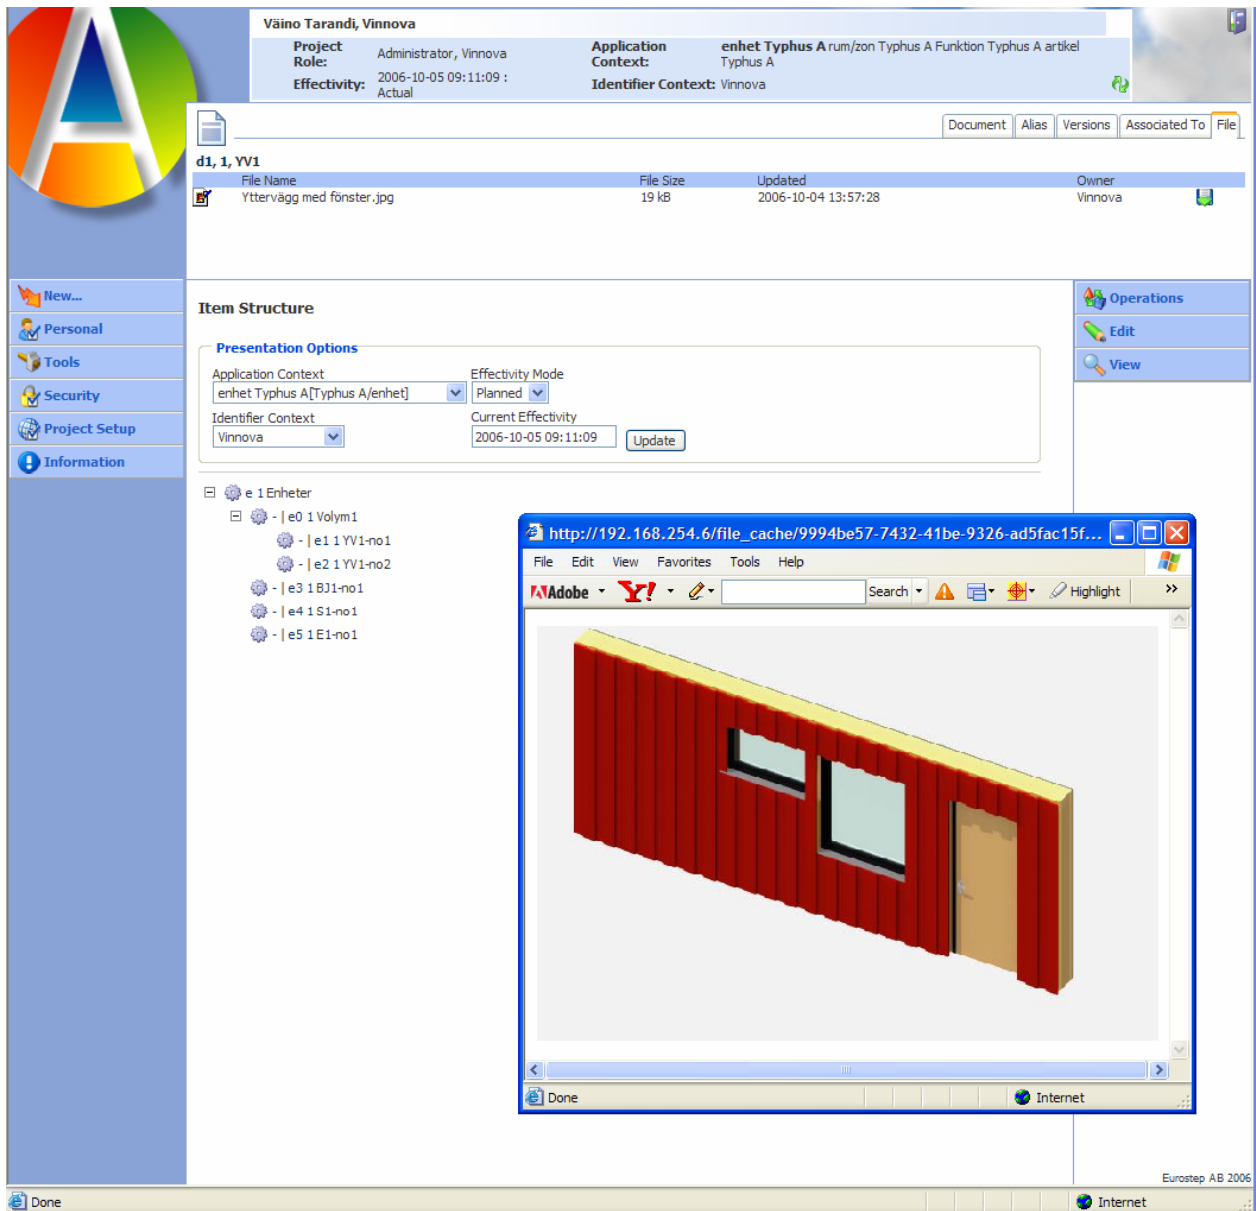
Väino Tarandi, Vinnova

Project Role: Administrator, Vinnova
Effectivity: 2006-10-05 09:11:09 : Actual
Application Context: enhet Typhus A rum/zon Typhus A Funktion Typhus A artikel Typhus A
Identifier Context: Vinnova

Document | Alias | Versions | Associated To | File

d1, 1, YV1

| | File Name | File Size | Updated | Owner |
|---|---|---|---|---|
| | Yttervägg med fönster.jpg | 19 kB | 2006-10-04 13:57:28 | Vinnova |

New...
Personal
Tools
Security
Project Setup
Information

Item Structure

Presentation Options
Application Context
enhet Typhus A[Typhus A/enhet]
Effectivity Mode
Planned
Identifier Context
Vinnova
Current Effectivity
2006-10-05 09:11:09
Update

e 1 Enheter
- | e0 1 Volym1
- | e1 1 YV1-no1
- | e2 1 YV1-no2
- | e3 1 BJ1-no1
- | e4 1 S1-no1
- | e5 1 E1-no1

Operations
Edit
View

http://192.168.254.6/file_cache/9994be57-7432-41be-9326-ad5fac15f...
File Edit View Favorites Tools Help
Adobe Y! Search Highlight »
Done Internet

Eurostep AB 2006
Done
Internet